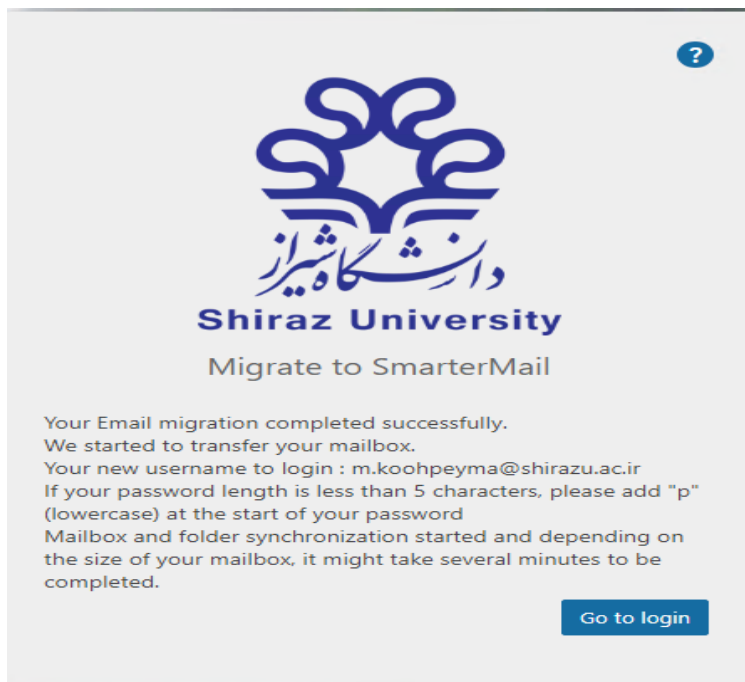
?

دانشگاه شیراز

Shiraz University

Migrate to SmarterMail

Your Email migration completed successfully.
We started to transfer your mailbox.
Your new username to login : m.koohpeyma@shirazu.ac.ir
If your password length is less than 5 characters, please add "p" (lowercase) at the start of your password
Mailbox and folder synchronization started and depending on the size of your mailbox, it might take several minutes to be completed.

Go to login